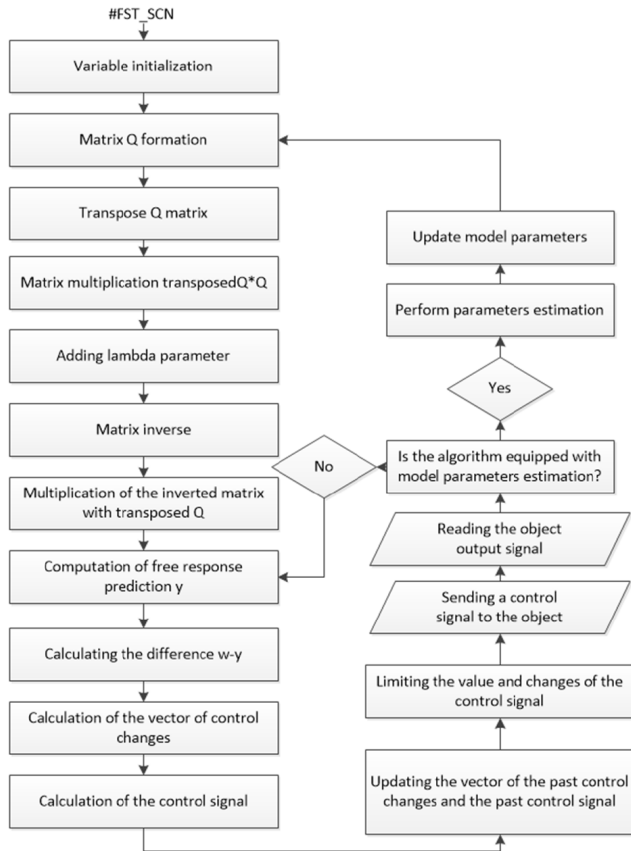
#FST_SCN

Variable initialization

Matrix Q formation

Transpose Q matrix

Matrix multiplication transposedQ*Q

Adding lambda parameter

Matrix inverse

Multiplication of the inverted matrix with transposed Q

Computation of free response prediction y

Calculating the difference w-y

Calculation of the vector of control changes

Calculation of the control signal

Updating the vector of the past control changes and the past control signal

Limiting the value and changes of the control signal

Sending a control signal to the object

Reading the object output signal

Is the algorithm equipped with model parameters estimation?

No

Yes

Perform parameters estimation

Update model parameters